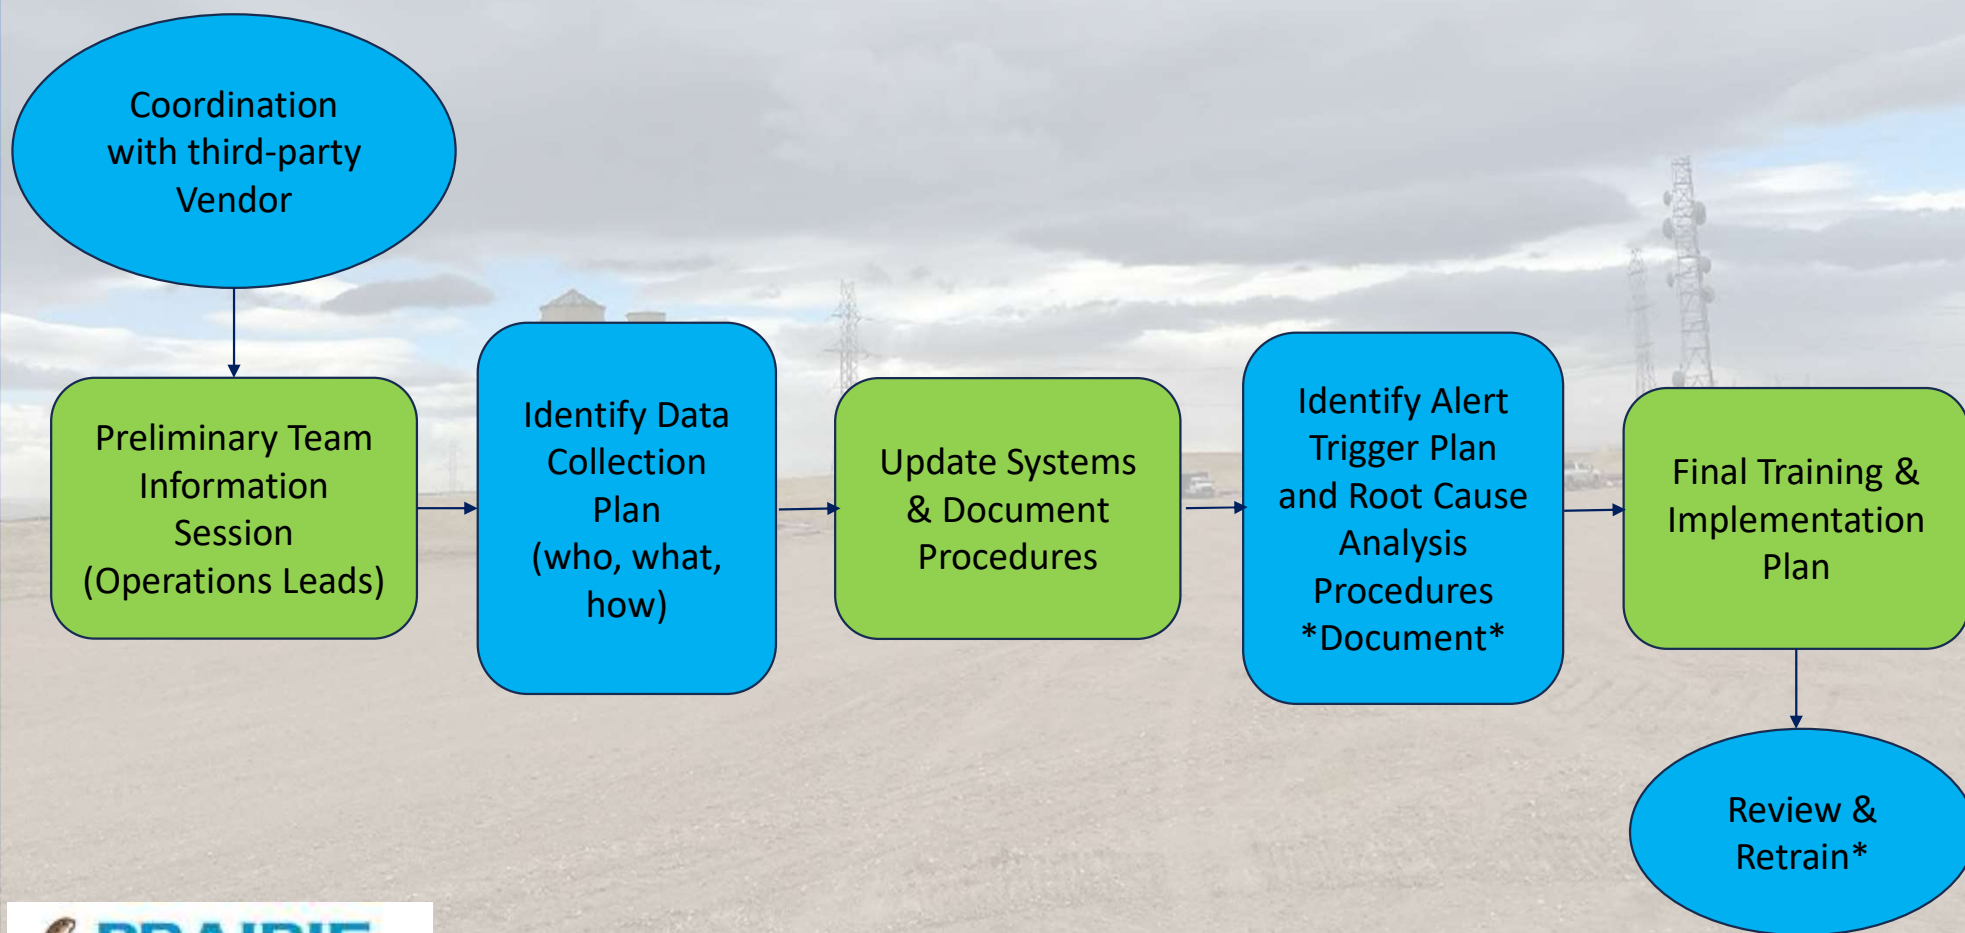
Coordination with third-party Vendor

Preliminary Team Information Session (Operations Leads)

Identify Data Collection Plan (who, what, how)

Update Systems & Document Procedures

Identify Alert Trigger Plan and Root Cause Analysis Procedures *Document*

Final Training & Implementation Plan

Review & Retrain*

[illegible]